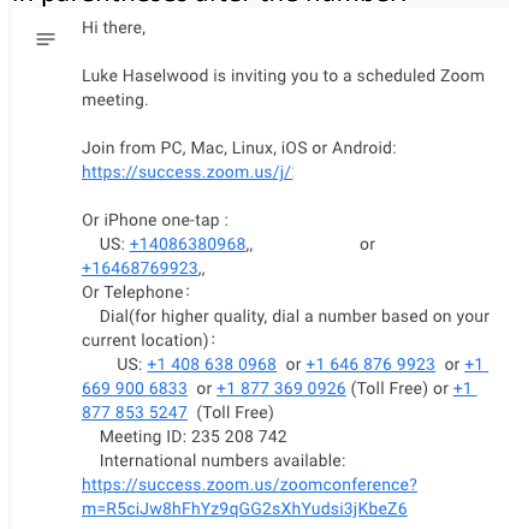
in parentheses after the number.

Hi there,

Luke Haselwood is inviting you to a scheduled Zoom meeting.

Join from PC, Mac, Linux, iOS or Android: https://success.zoom.us/j/

Or iPhone one-tap :
US: +14086380968,, or +16468769923,,
Or Telephone:
Dial(for higher quality, dial a number based on your current location):
US: +1 408 638 0968 or +1 646 876 9923 or +1 669 900 6833 or +1 877 369 0926 (Toll Free) or +1 877 853 5247 (Toll Free)
Meeting ID: 235 208 742
International numbers available: https://success.zoom.us/zoomconference?m=R5ciJw8hFhYz9qGG2sXhYudsi3jKbeZ6